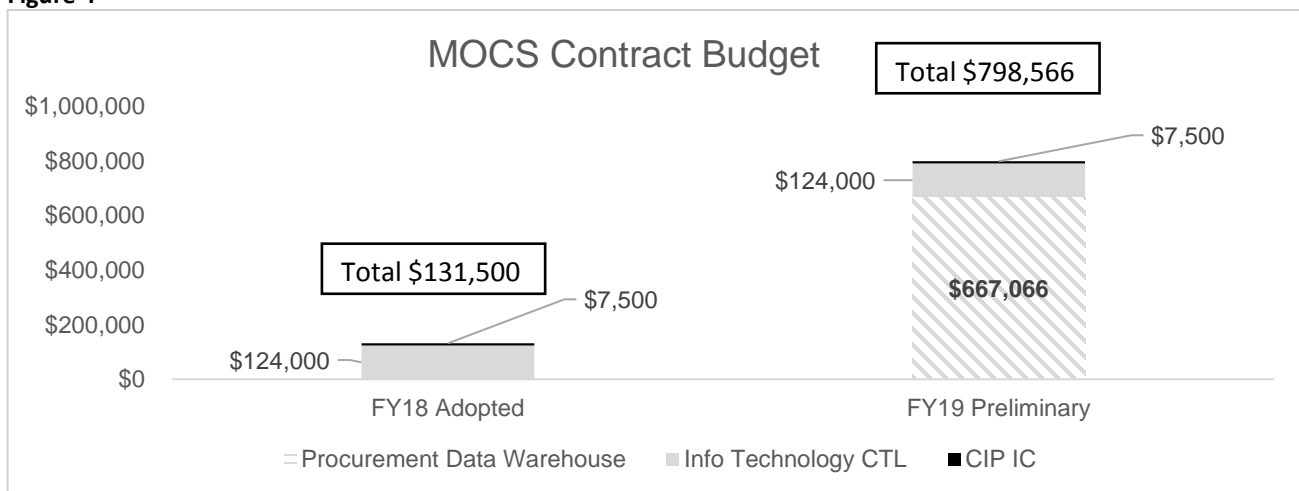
Figure 1

MOCS Contract Budget

Total \$798,566

\$1,000,000
\$800,000
\$600,000
\$400,000
\$200,000
\$0

\$7,500
\$124,000
\$667,066

Total \$131,500
\$7,500
\$124,000

FY18 Adopted
FY19 Preliminary

Procurement Data Warehouse
Info Technology CTL
CIP IC